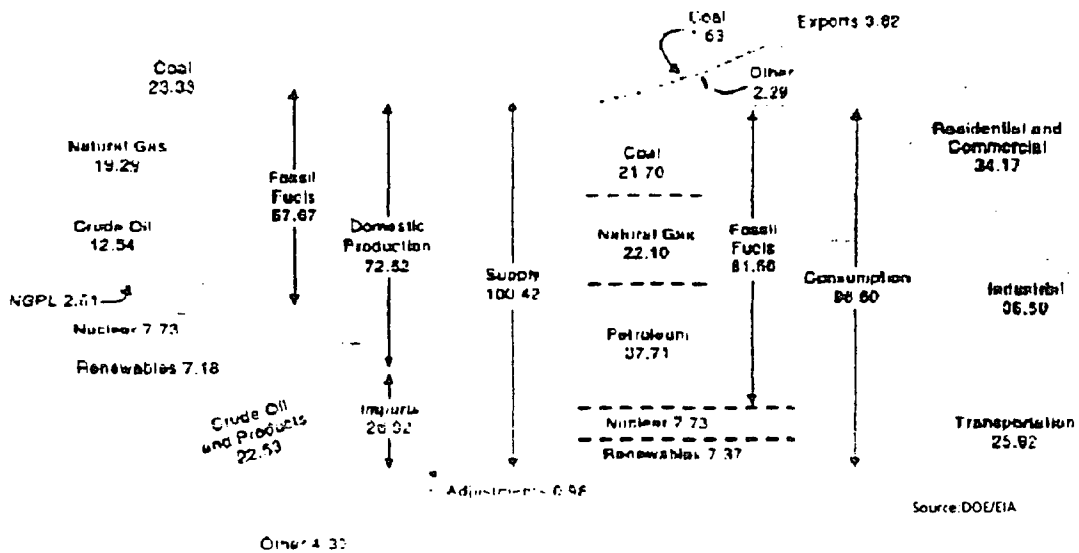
Coal
.63

Exports 3.82

Other
2.29

Coal
23.33

Natural Gas
19.29

Crude Oil
12.54

NGPL 2.51

Nuclear 7.73

Renewables 7.18

Fossil
Fuels
57.67

Domestic
Production
72.52

Crude Oil
and Products
22.53

Imports
26.92

Supply
100.42

Adjustments 0.96

Other 4.39

Coal
21.70

Natural Gas
22.10

Petroleum
37.71

Nuclear 7.73

Renewables 7.37

Fossil
Fuels
81.66

Consumption
96.60

Residential and
Commercial
34.17

Industrial
36.50

Transportation
25.92

Source:DOE/EIA